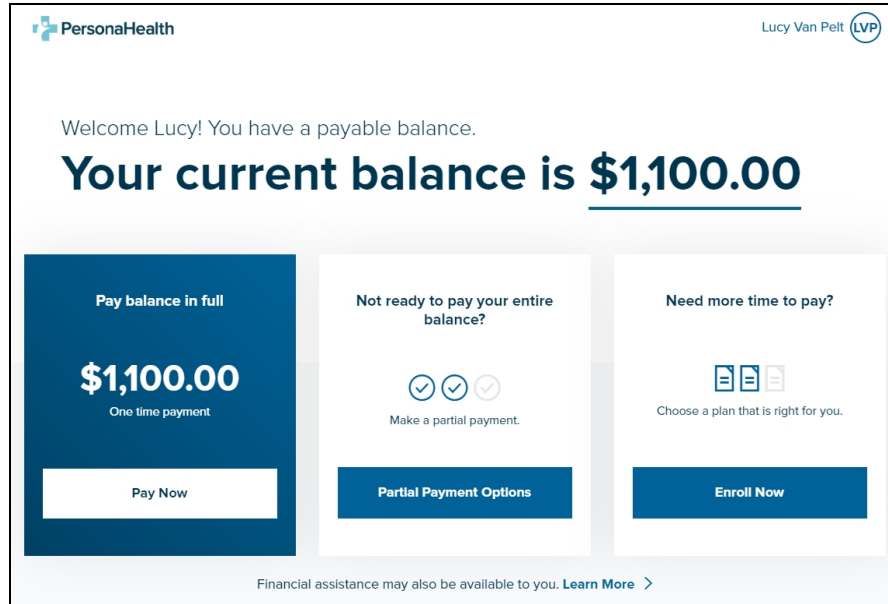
PersonaHealth

Lucy Van Pelt LVP

Welcome Lucy! You have a payable balance.

Your current balance is $1,100.00

Pay balance in full

$1,100.00

One time payment

Pay Now

Not ready to pay your entire balance?

Make a partial payment.

Partial Payment Options

Need more time to pay?

Choose a plan that is right for you.

Enroll Now

Financial assistance may also be available to you. Learn More